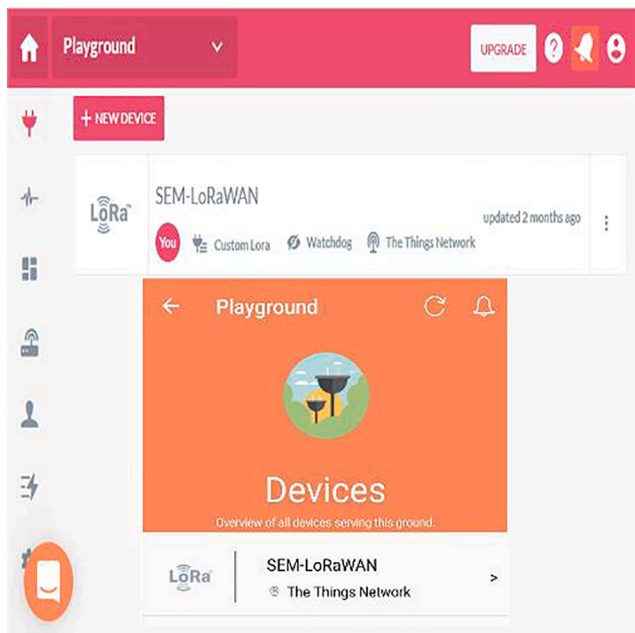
Playground

UPGRADE

+ NEW DEVICE

LoRa

SEM-LoRaWAN

You Custom Lora Watchdog The Things Network

updated 2 months ago

Playground

Devices

Overview of all devices serving this ground.

LoRa

SEM-LoRaWAN

The Things Network

>